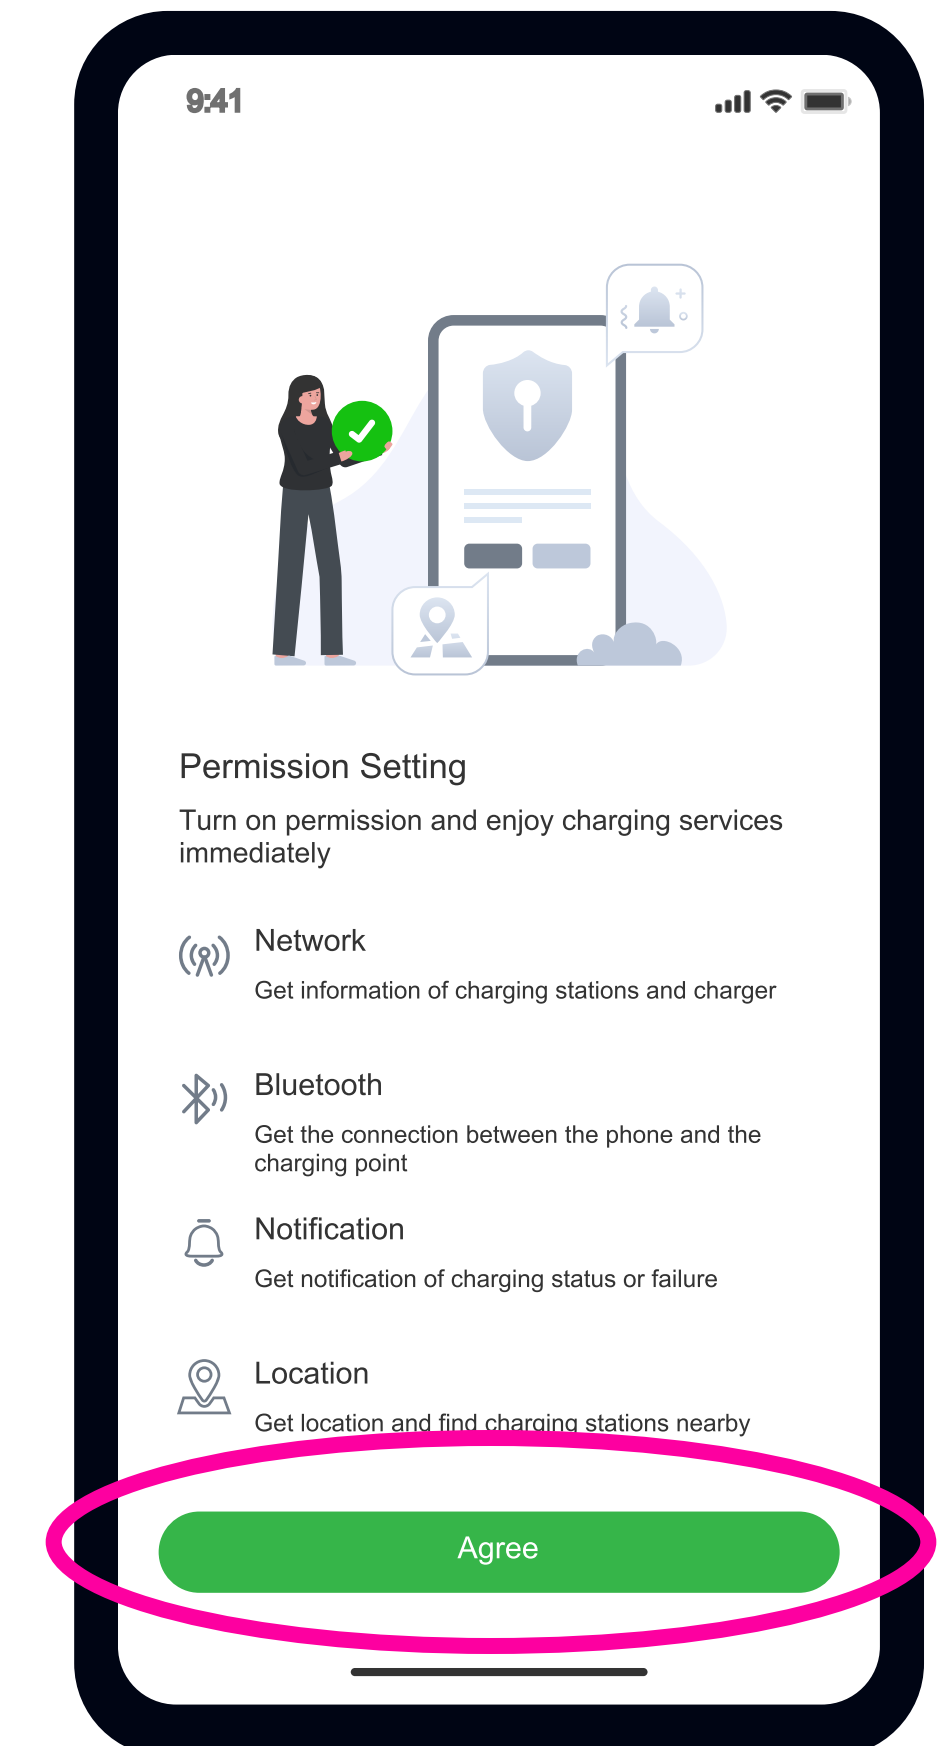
9:41

Permission Setting

Turn on permission and enjoy charging services immediately

Network

Get information of charging stations and charger

Bluetooth

Get the connection between the phone and the charging point

Notification

Get notification of charging status or failure

Location

Get location and find charging stations nearby

Agree